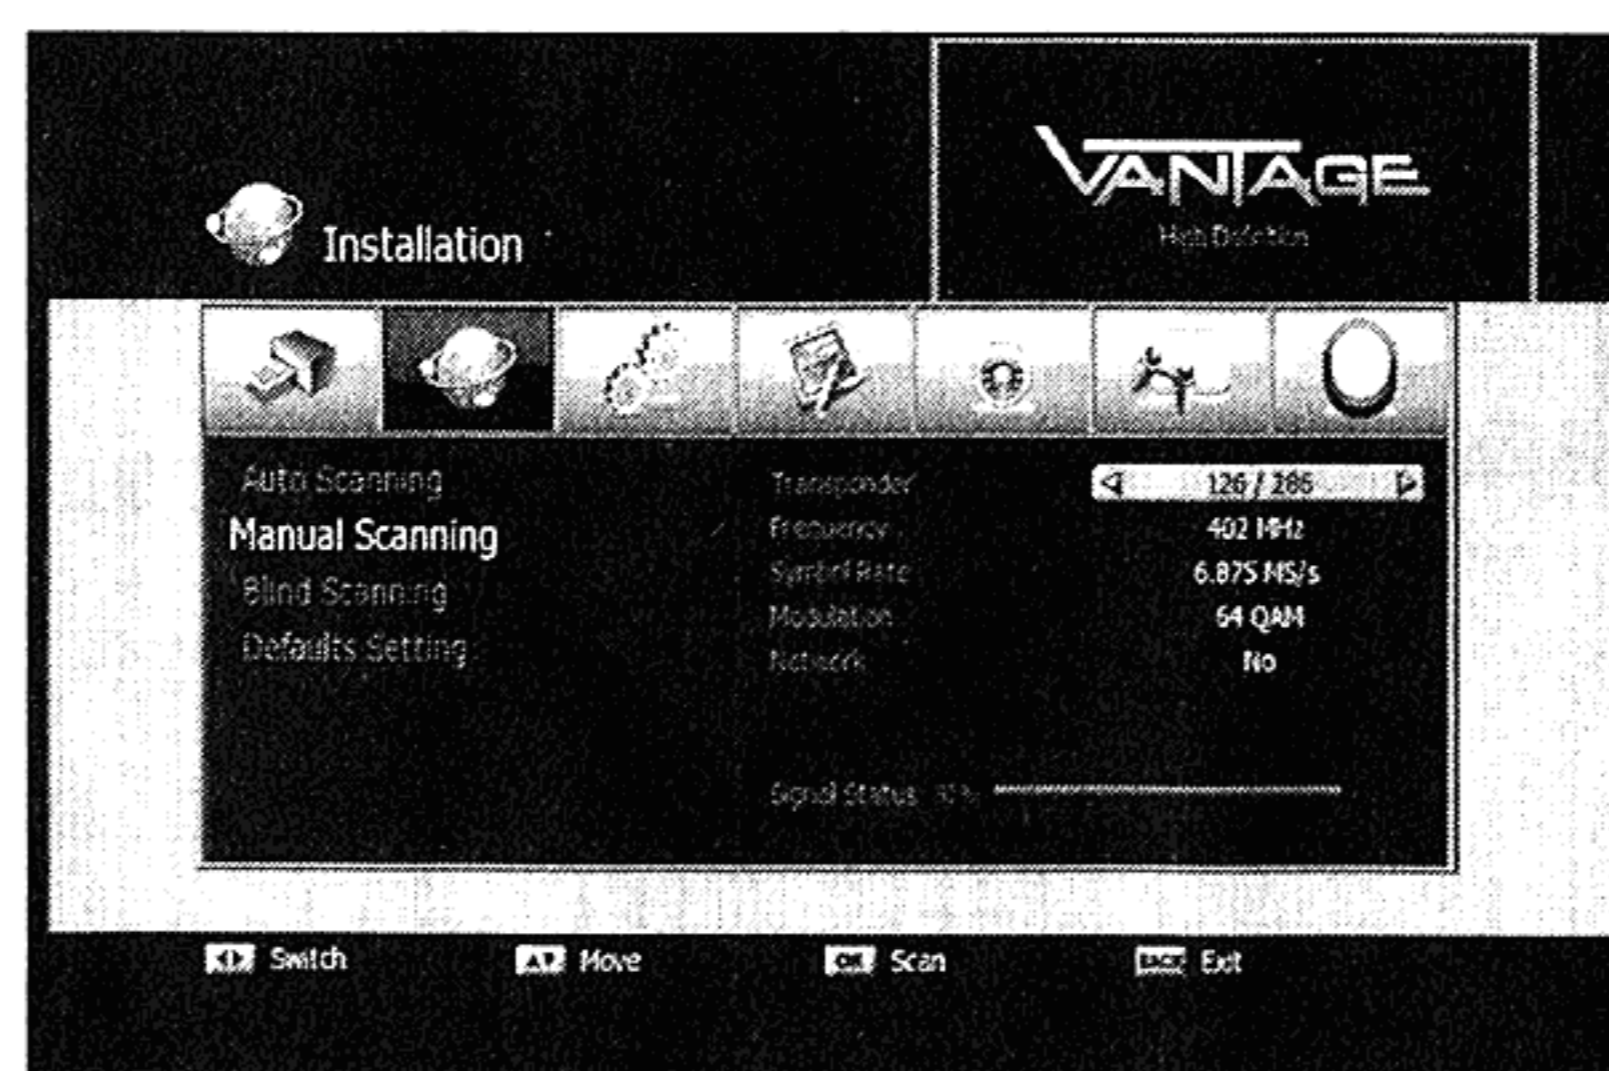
Installation

VANTAGE
High Definition

Auto Scanning
Manual Scanning
Blind Scanning
Defaults Setting

Transponder 126 / 286
Frequency 402 MHz
Symbol Rate 6.875 MS/s
Modulation 64 QAM
Network No

Signal Status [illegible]

Switch
Move
OK Scan
Exit